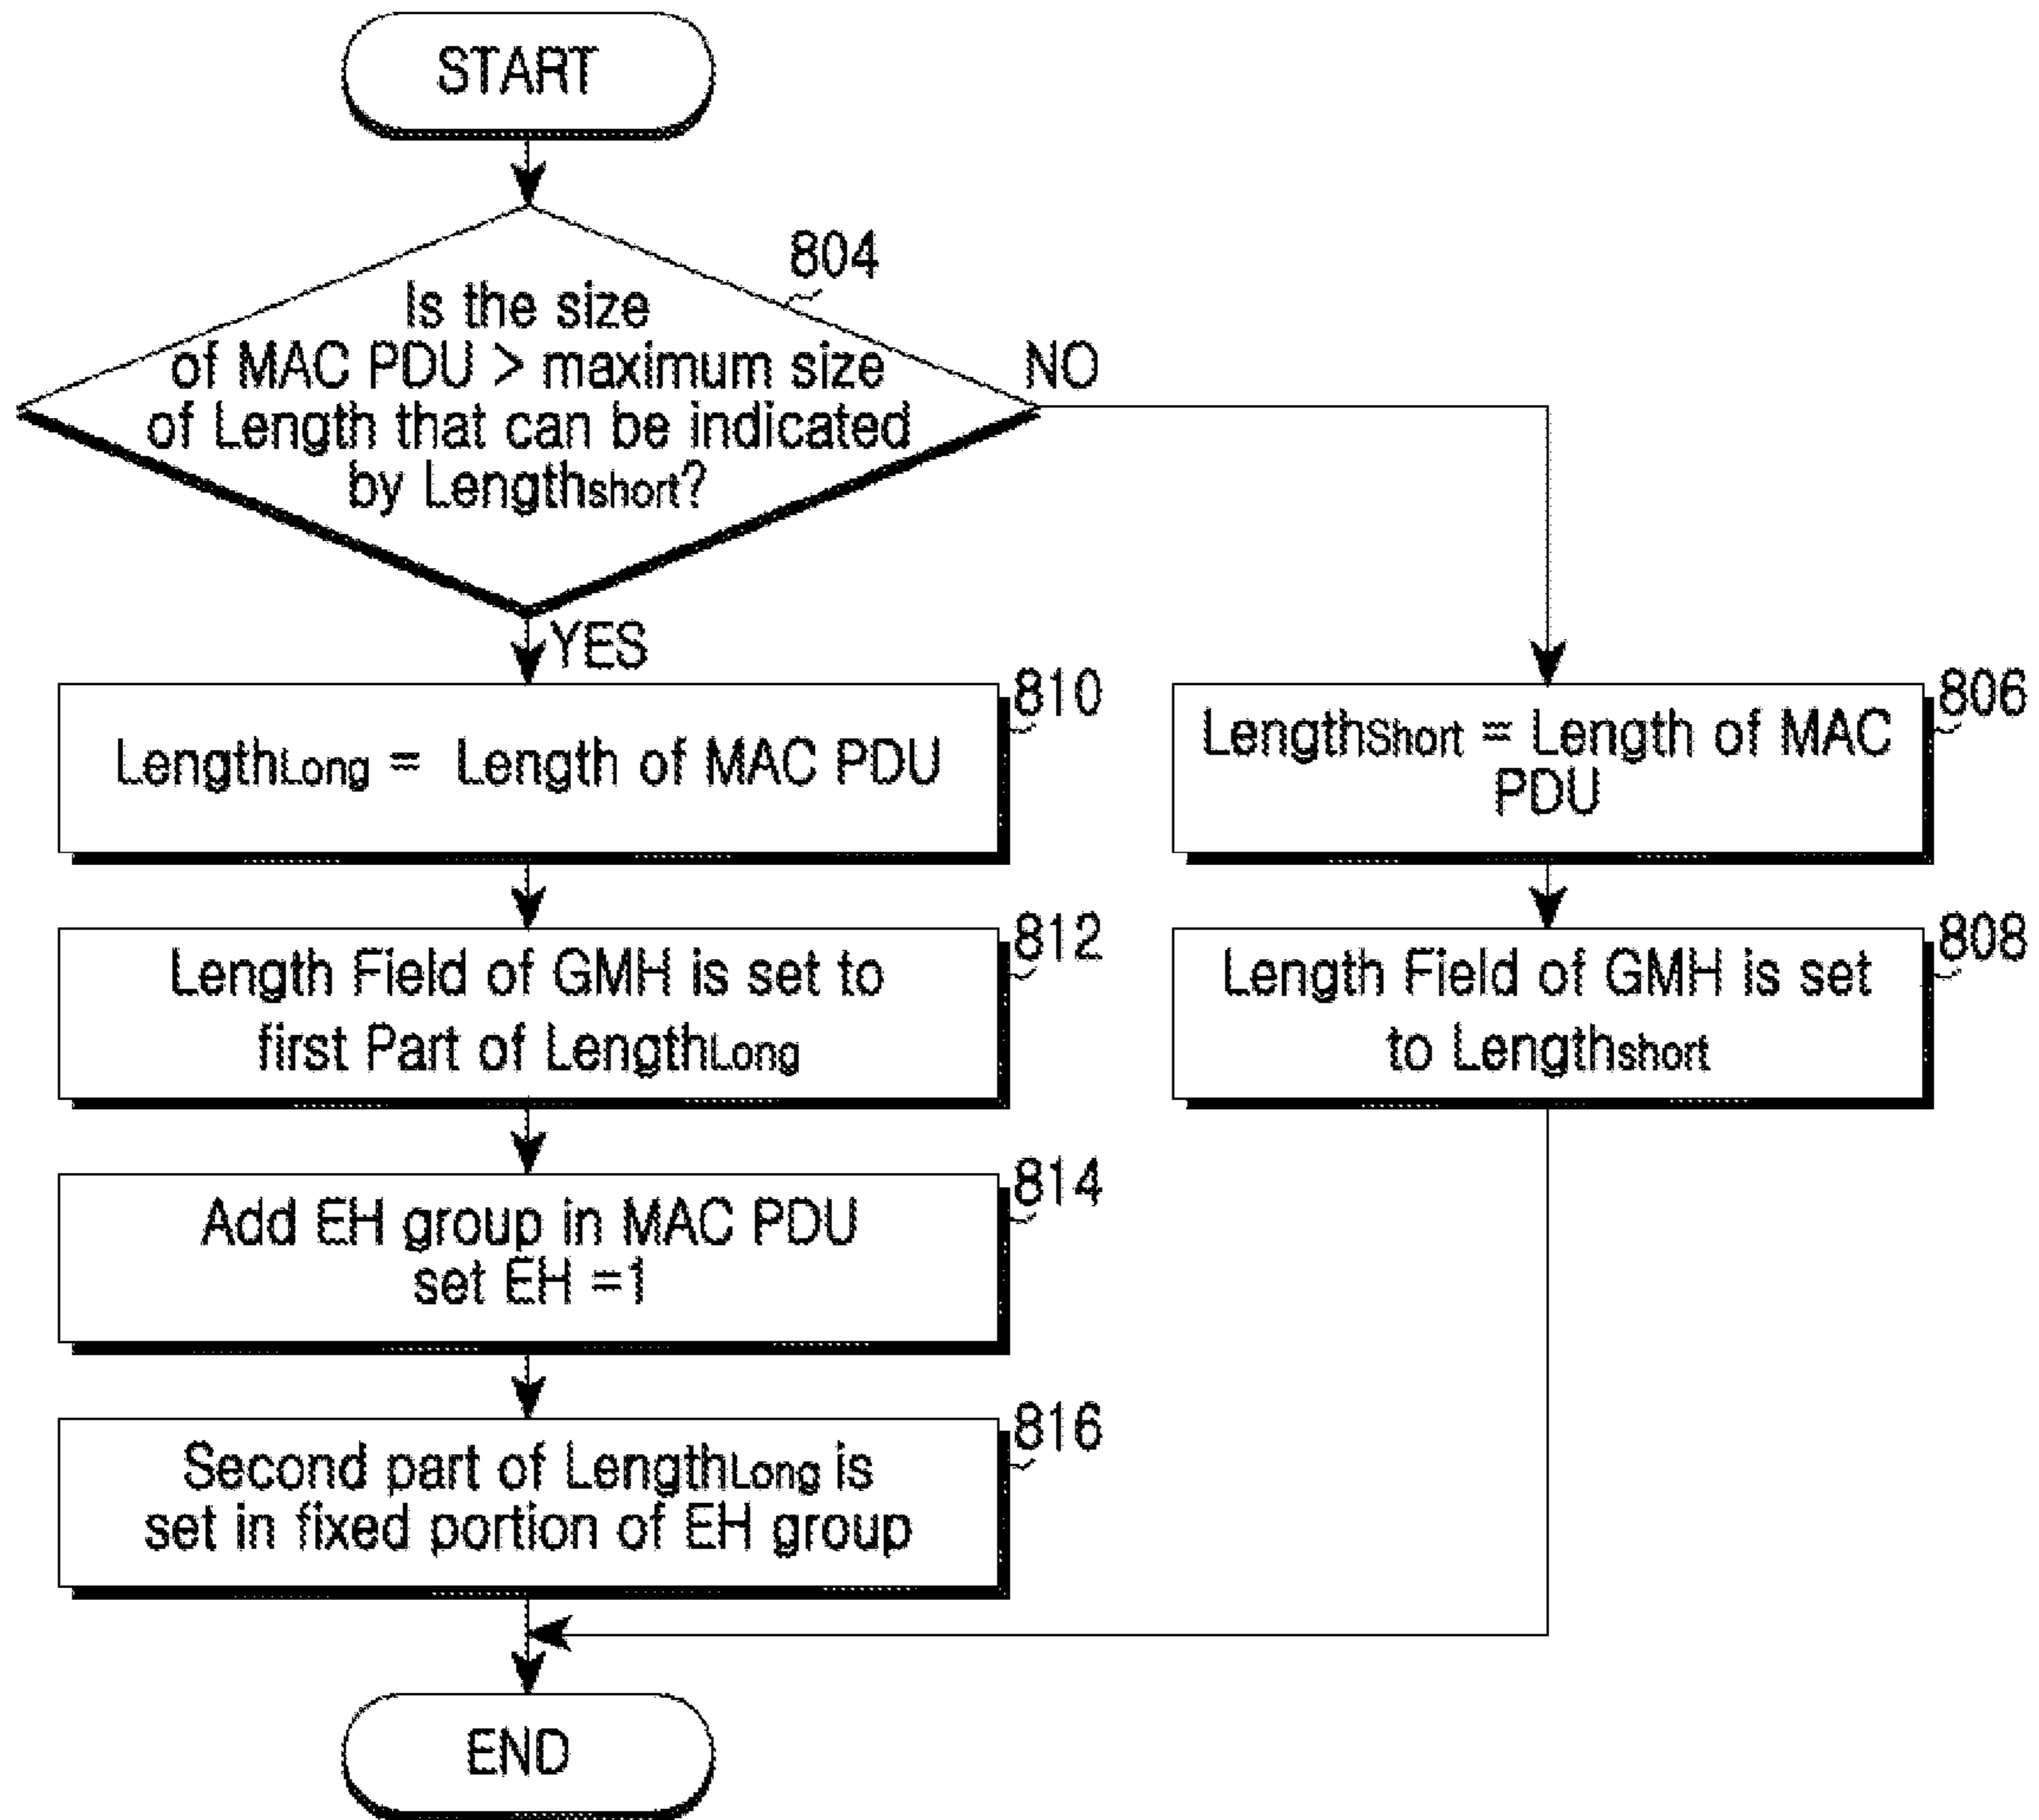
START

804

Is the size of MAC PDU > maximum size of Length that can be indicated by Length$_{short}$?

NO

YES

810

Length$_{Long}$ = Length of MAC PDU

806

Length$_{Short}$ = Length of MAC PDU

812

Length Field of GMH is set to first Part of Length$_{Long}$

808

Length Field of GMH is set to Length$_{short}$

814

Add EH group in MAC PDU set EH =1

816

Second part of Length$_{Long}$ is set in fixed portion of EH group

END